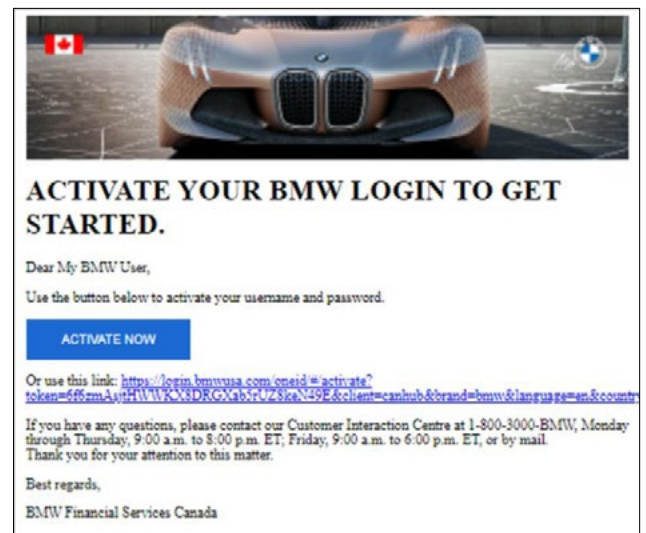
ACTIVATE YOUR BMW LOGIN TO GET STARTED.

Dear My BMW User,

Use the button below to activate your username and password.

ACTIVATE NOW

Or use this link: https://login.bmwusa.com/oneid/#/activate?token=6f6zmAsjtHWWKX8DRGXab5rUZ8kaN49E&client=canhub&brand=bmw&language=en&country

If you have any questions, please contact our Customer Interaction Centre at 1-800-3000-BMW, Monday through Thursday, 9:00 a.m. to 8:00 p.m. ET; Friday, 9:00 a.m. to 6:00 p.m. ET, or by mail.
Thank you for your attention to this matter.

Best regards,

BMW Financial Services Canada